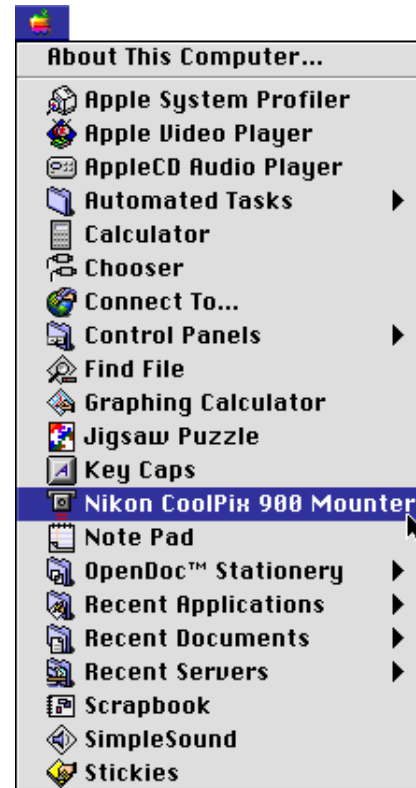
About This Computer...

Apple System Profiler
Apple Video Player
AppleCD Audio Player
Automated Tasks
Calculator
Chooser
Connect To...
Control Panels
Find File
Graphing Calculator
Jigsaw Puzzle
Key Caps
Nikon CoolPix 900 Mounter
Note Pad
OpenDoc™ Stationery
Recent Applications
Recent Documents
Recent Servers
Scrapbook
SimpleSound
Stickies